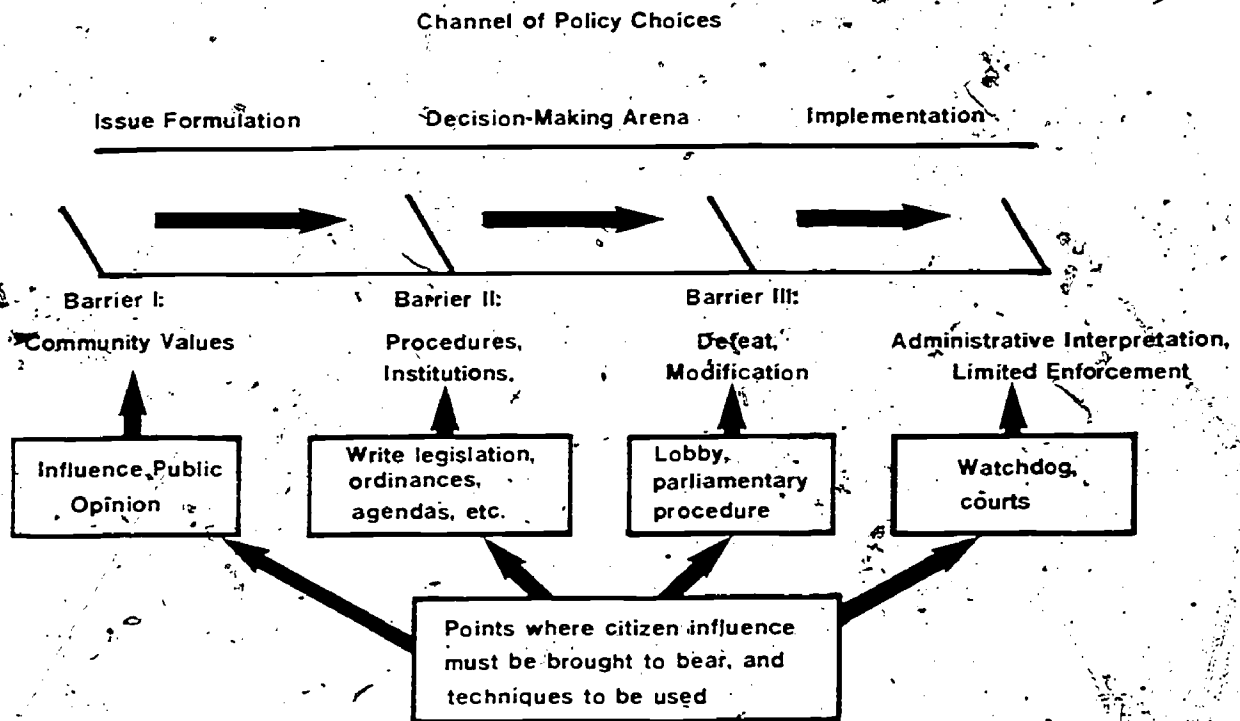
Channel of Policy Choices

Issue Formulation

Decision-Making Arena

Implementation

Barrier I:
Community Values

Barrier II:
Procedures, Institutions.

Barrier III:
Defeat, Modification

Administrative Interpretation, Limited Enforcement

Influence Public Opinion

Write legislation, ordinances, agendas, etc.

Lobby, parliamentary procedure

Watchdog, courts

Points where citizen influence must be brought to bear, and techniques to be used